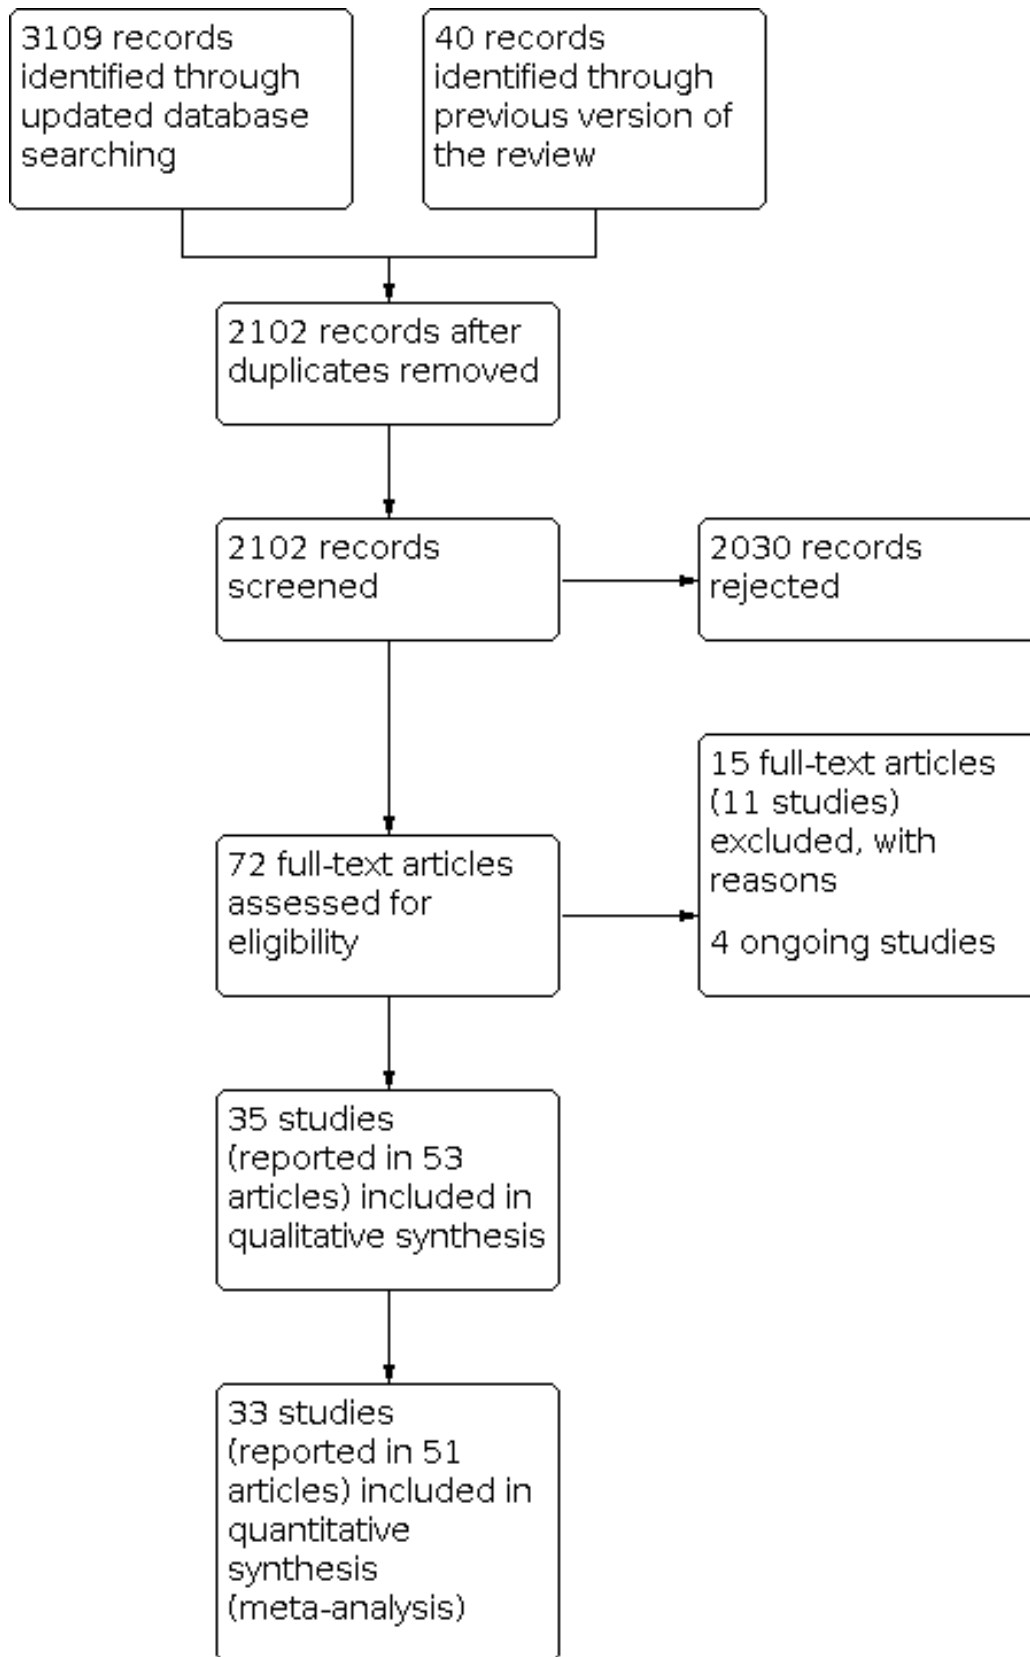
3109 records identified through updated database searching

40 records identified through previous version of the review

2102 records after duplicates removed

2102 records screened

2030 records rejected

72 full-text articles assessed for eligibility

15 full-text articles (11 studies) excluded, with reasons

4 ongoing studies

35 studies (reported in 53 articles) included in qualitative synthesis

33 studies (reported in 51 articles) included in quantitative synthesis (meta-analysis)